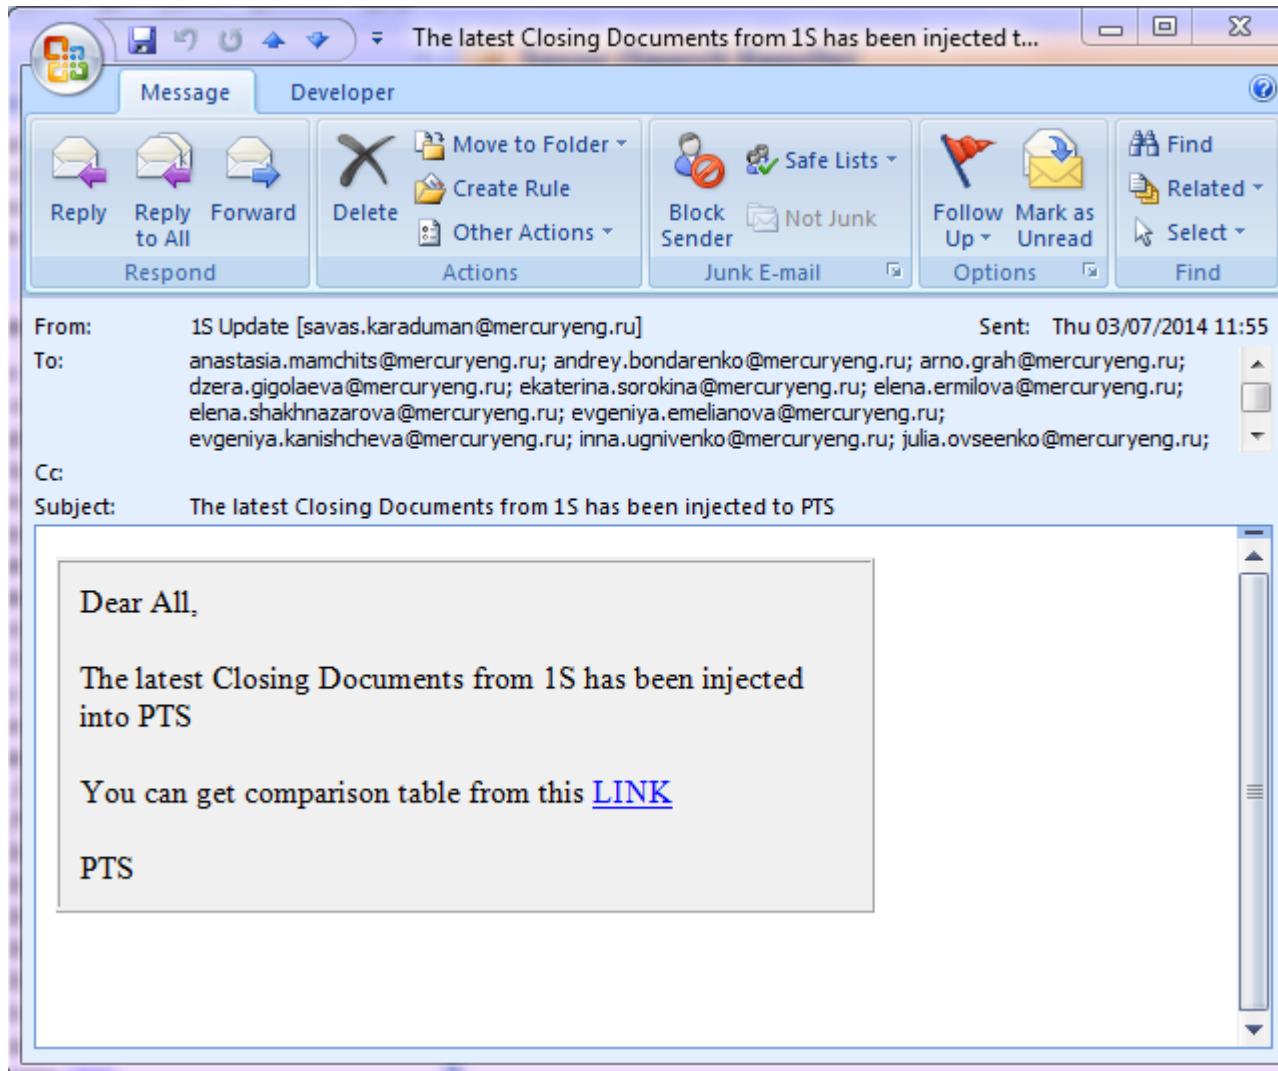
The latest Closing Documents from 1S has been injected t...

Message Developer

Reply
Reply to All
Forward
Respond

Delete
Move to Folder
Create Rule
Other Actions
Actions

Block Sender
Safe Lists
Not Junk
Junk E-mail

Follow Up
Mark as Unread
Options

Find
Related
Select
Find

From: 1S Update [savas.karaduman@mercuryeng.ru]
Sent: Thu 03/07/2014 11:55
To: anastasia.mamchits@mercuryeng.ru; andrey.bondarenko@mercuryeng.ru; arno.grah@mercuryeng.ru; dzera.gigolaeva@mercuryeng.ru; ekaterina.sorokina@mercuryeng.ru; elena.ermilova@mercuryeng.ru; elena.shakhnazarova@mercuryeng.ru; evgeniya.emelianova@mercuryeng.ru; evgeniya.kanishcheva@mercuryeng.ru; inna.ugnivenko@mercuryeng.ru; julia.ovseenko@mercuryeng.ru;
Cc:
Subject: The latest Closing Documents from 1S has been injected to PTS

Dear All,

The latest Closing Documents from 1S has been injected into PTS

You can get comparison table from this LINK

PTS